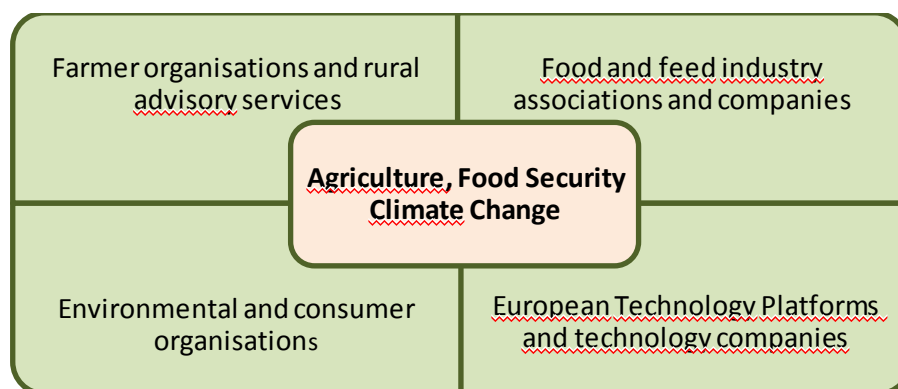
Farmer organisations and rural advisory services

Food and feed industry associations and companies

Agriculture, Food Security Climate Change

Environmental and consumer organisations

European Technology Platforms and technology companies